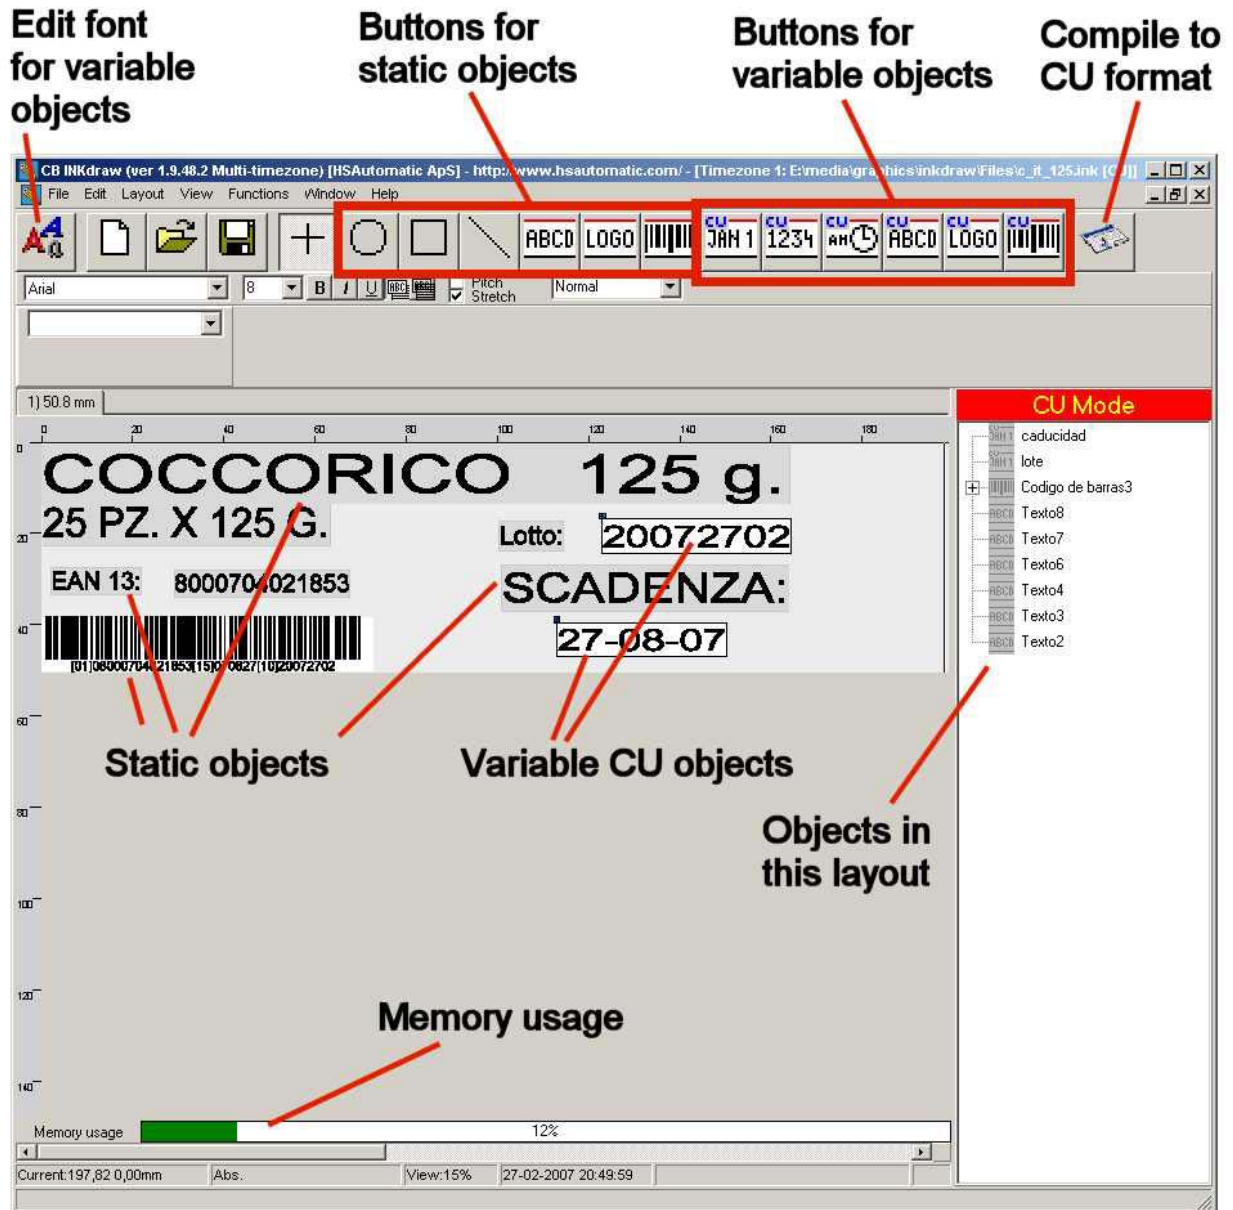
Edit font for variable objects

Buttons for static objects

Buttons for variable objects

Compile to CU format

CB INKdraw (ver 1.9.48.2 Multi-timezone) [HSAutomatic ApS] - http://www.hsautomatic.com/ - [Timezone 1: E:\media\graphics\inkdraw\Files\c_it_125.ink [CU]]

File Edit Layout View Functions Window Help

ABCD LOGO

CU JAN 1 CU 1234 CU AM CU ABCD CU LOGO CU

Arial 8 B I U Pitch Stretch Normal

1) 50.8 mm

0 20 40 60 80 100 120 140 160 180

CU Mode

caducidad
lote
Codigo de barras3
Texto8
Texto7
Texto6
Texto4
Texto3
Texto2

COCCORICO 125 g.
25 PZ. X 125 G.
Lotto: 20072702
EAN 13: 8000704021853
SCADENZA:
27-08-07
(01)08000704021853(15)070827(10)20072702

Static objects

Variable CU objects

Objects in this layout

Memory usage

Memory usage 12%

Current:197,82 0,00mm Abs. View:15% 27-02-2007 20:49:59